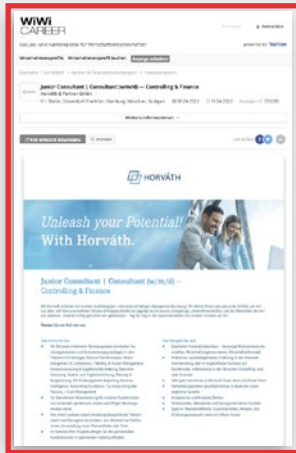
WiWi CAREER

Junior Consultant | Consultant (w/m/d) – Controlling & Finance

Horváth & Partner GmbH

HORVÁTH

Unleash your Potential! With Horváth.

Junior Consultant | Consultant (w/m/d) – Controlling & Finance

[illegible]